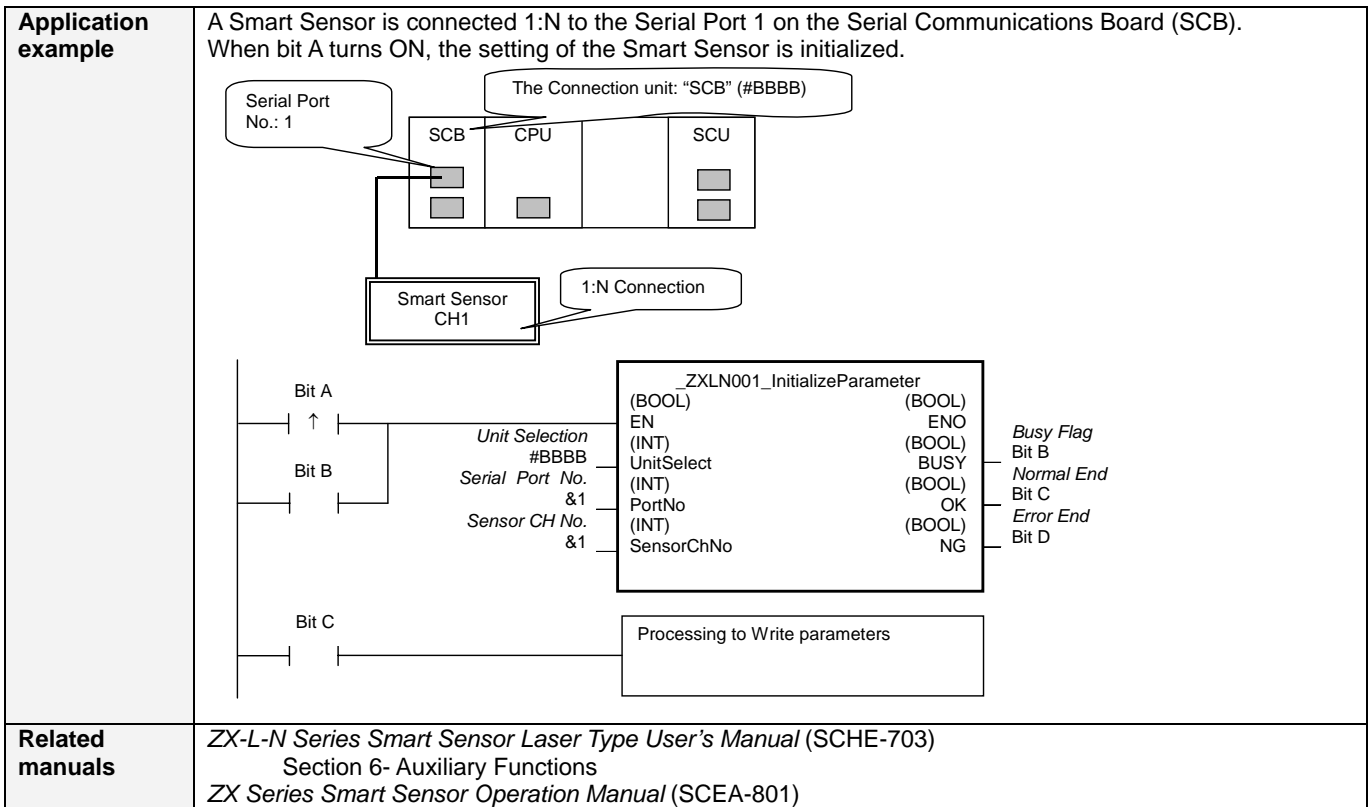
| Application example | A Smart Sensor is connected 1:N to the Serial Port 1 on the Serial Communications Board (SCB). When bit A turns ON, the setting of the Smart Sensor is initialized. |
|---|---|
| Related manuals | *ZX-L-N Series Smart Sensor Laser Type User's Manual* (SCHE-703) Section 6- Auxiliary Functions *ZX Series Smart Sensor Operation Manual* (SCEA-801) |

Serial Port No.: 1

The Connection unit: "SCB" (#BBBB)

SCB CPU SCU

Smart Sensor CH1

1:N Connection

Bit A
↑
Bit B

_ZXLN001_InitializeParameter
(BOOL) EN
*Unit Selection* #BBBB (INT) UnitSelect
*Serial Port No.* &1 (INT) PortNo
*Sensor CH No.* &1 (INT) SensorChNo

(BOOL) ENO
(BOOL) BUSY *Busy Flag* Bit B
(BOOL) OK *Normal End* Bit C
(BOOL) NG *Error End* Bit D

Bit C

Processing to Write parameters